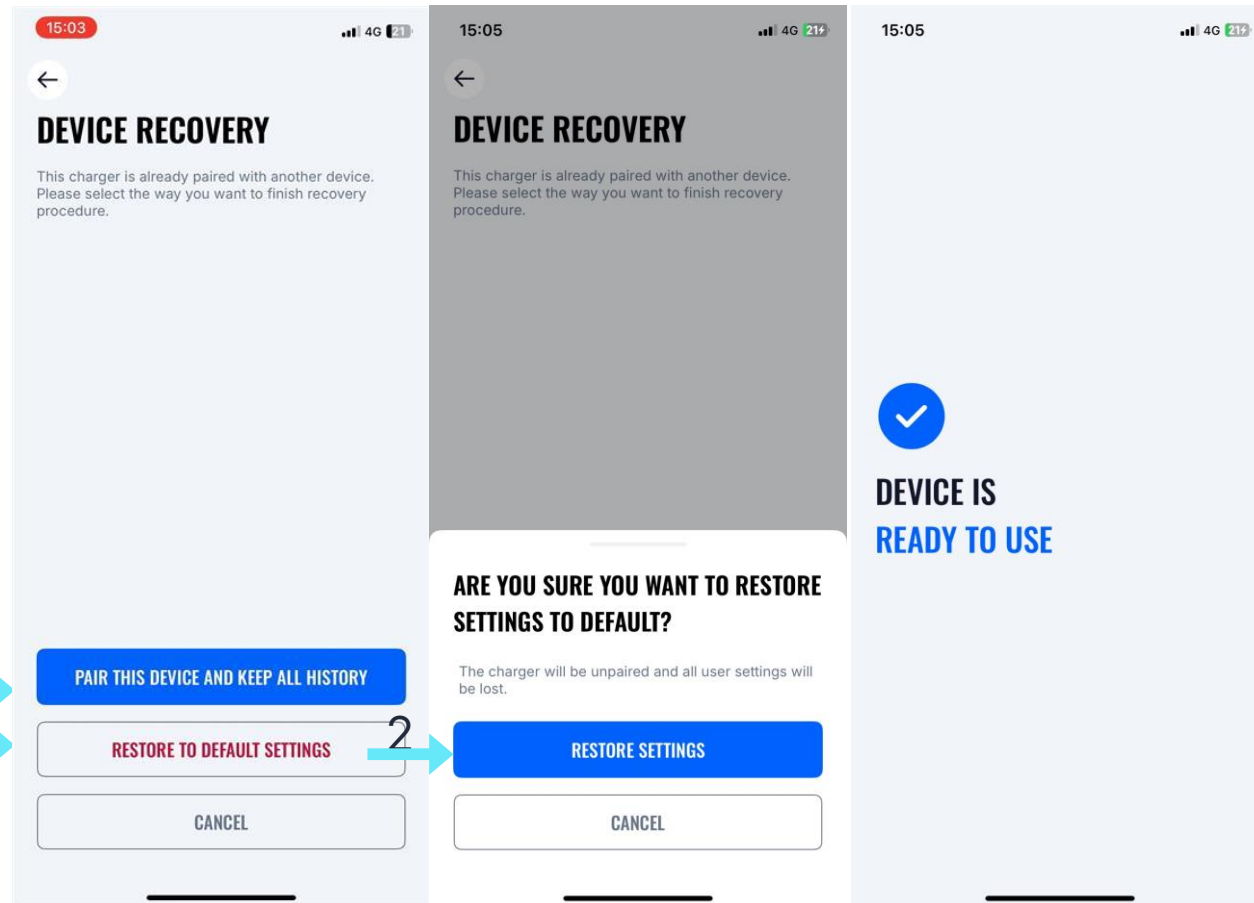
15:03
4G 21

DEVICE RECOVERY

This charger is already paired with another device. Please select the way you want to finish recovery procedure.

PAIR THIS DEVICE AND KEEP ALL HISTORY

RESTORE TO DEFAULT SETTINGS

CANCEL

15:05
4G 21

DEVICE RECOVERY

This charger is already paired with another device. Please select the way you want to finish recovery procedure.

ARE YOU SURE YOU WANT TO RESTORE SETTINGS TO DEFAULT?

The charger will be unpaired and all user settings will be lost.

2

RESTORE SETTINGS

CANCEL

15:05
4G 21

DEVICE IS
READY TO USE